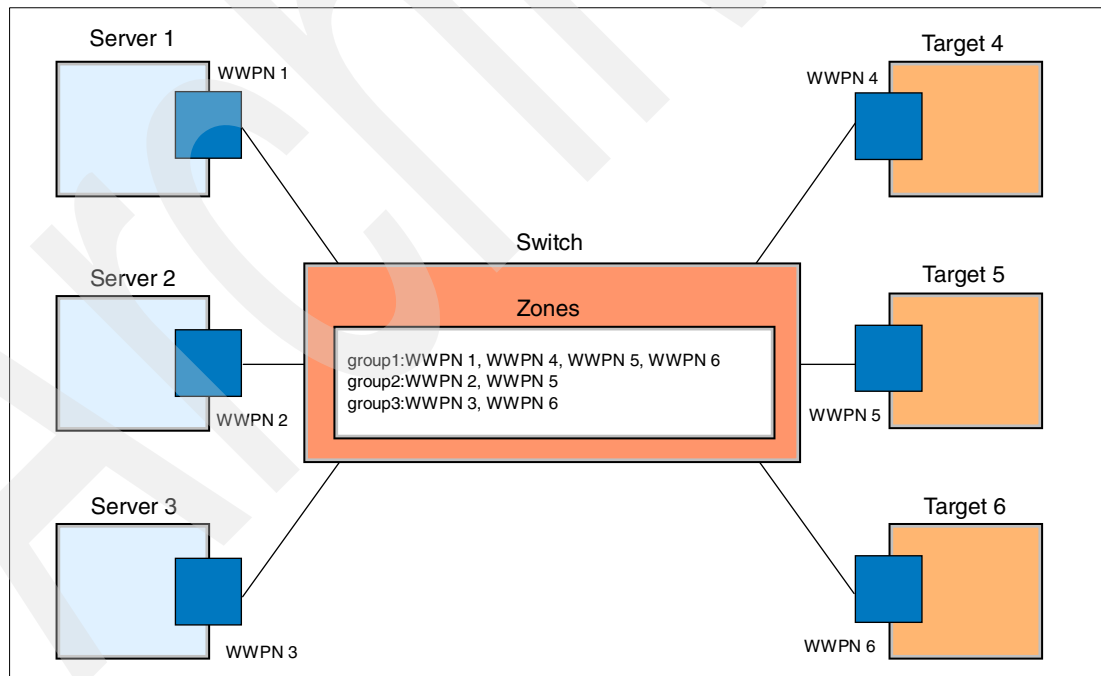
Server 1

WWPN 1

Server 2

WWPN 2

Server 3

WWPN 3

Switch

Zones

group1:WWPN 1, WWPN 4, WWPN 5, WWPN 6
group2:WWPN 2, WWPN 5
group3:WWPN 3, WWPN 6

Target 4

WWPN 4

Target 5

WWPN 5

Target 6

WWPN 6